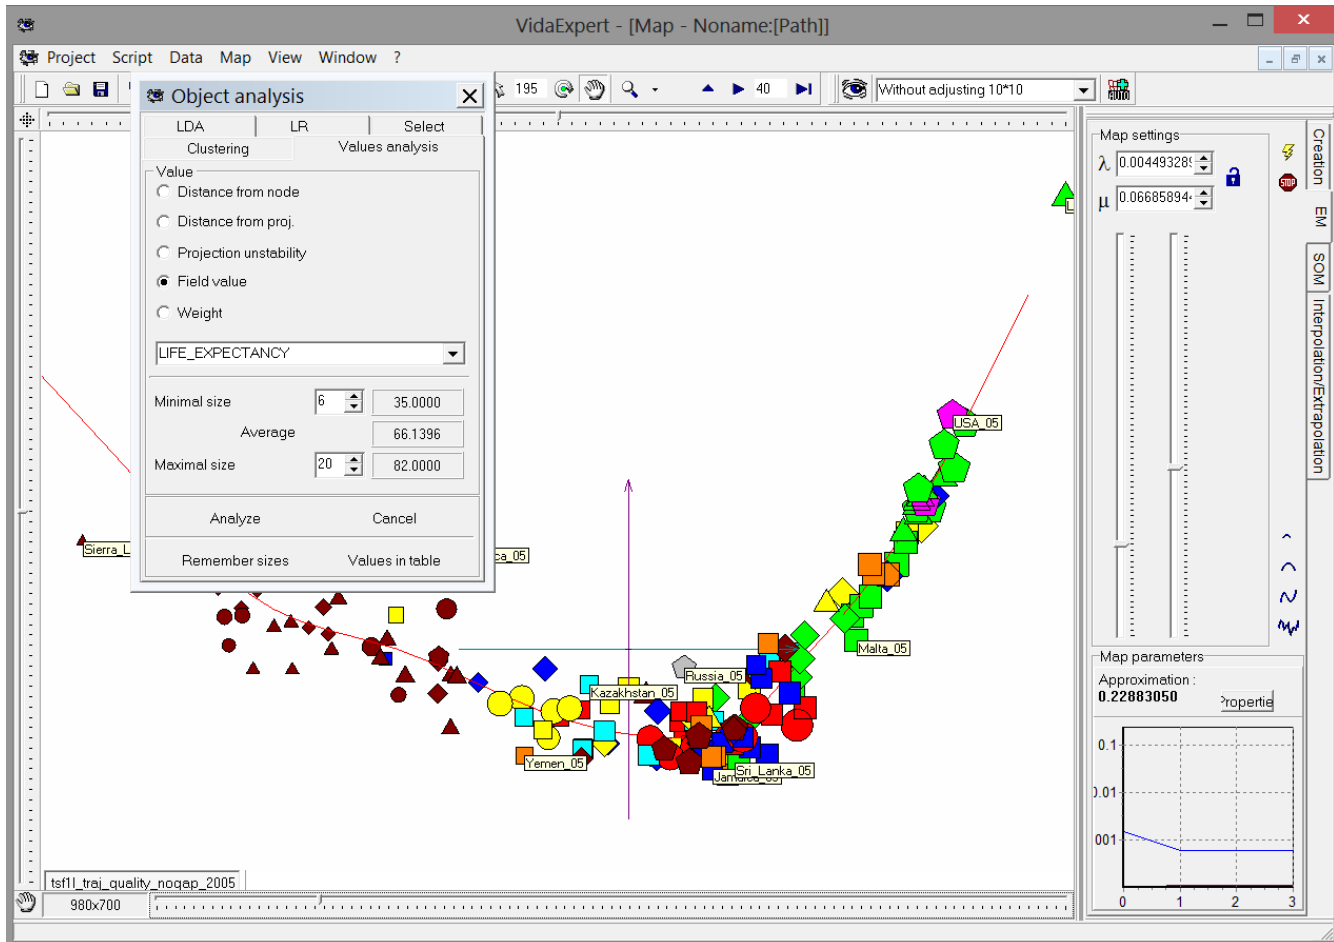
VidaExpert - [Map - Noname:[Path]]

Project Script Data Map View Window ?

195 40 Without adjusting 10*10

Object analysis

LDA LR Select
Clustering Values analysis

Value
Distance from node
Distance from proj.
Projection unstability
Field value
Weight

LIFE_EXPECTANCY

Minimal size 6 35.0000
Average 66.1396
Maximal size 20 82.0000

Analyze Cancel

Remember sizes Values in table

Sierra_L
ca_05
USA_05
Malta_05
Russia_05
Kazakhstan_05
Yemen_05
Sri_Lanka_05
Jamaica_05

Map settings
λ 0.00449328
μ 0.06685894

Creation
EM
SOM
Interpolation/Extrapolation

Map parameters
Approximation :
0.22883050
Propertie

0.1
0.01
001
0 1 2 3

tsf1l_traj_quality_noqap_2005

980x700